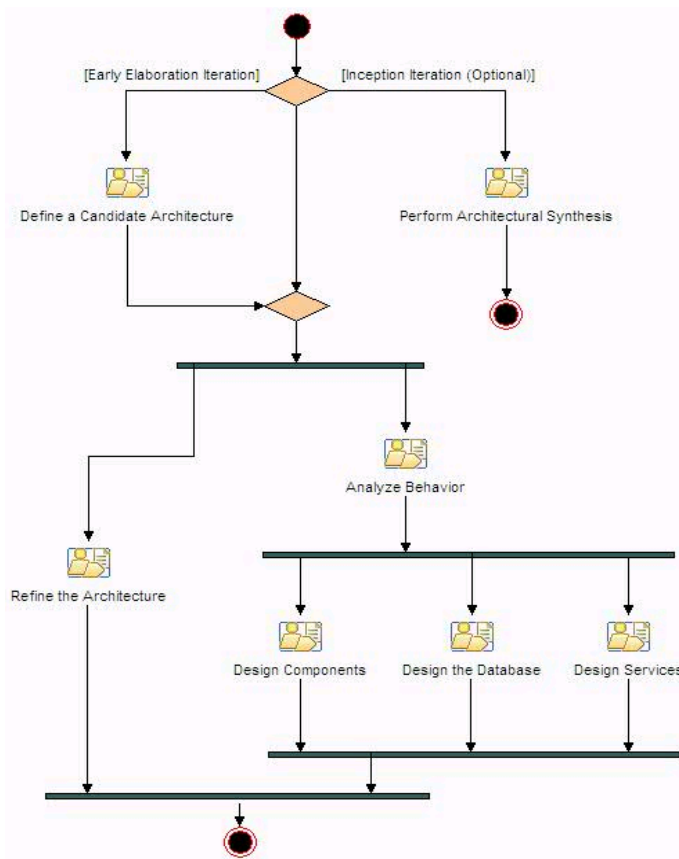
[Early Elaboration Iteration]

[Inception Iteration (Optional)]

Define a Candidate Architecture

Perform Architectural Synthesis

Analyze Behavior

Refine the Architecture

Design Components

Design the Database

Design Services